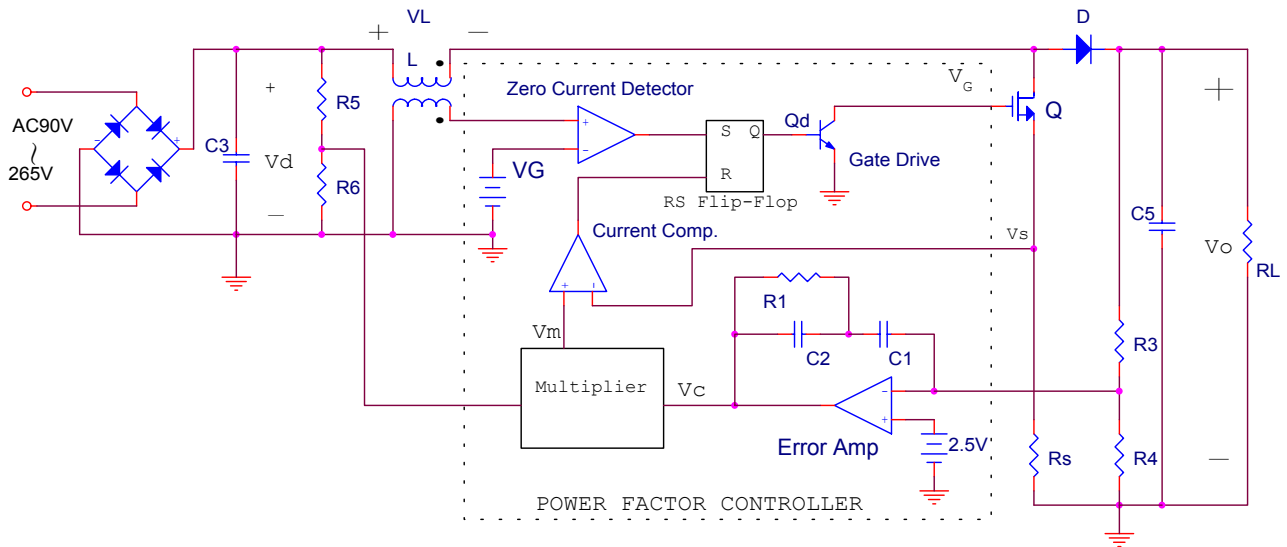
+ VL —

D

L

$V_G$

Zero Current Detector

Q

AC90V ~ 265V

C3

+

Vd

—

R5

R6

Qd

S Q

R

Gate Drive

VG

RS Flip-Flop

Current Comp.

Vs

C5

Vo

RL

+

R1

Vm

C2

C1

R3

Multiplier

Vc

Error Amp

2.5V

Rs

R4

—

POWER FACTOR CONTROLLER